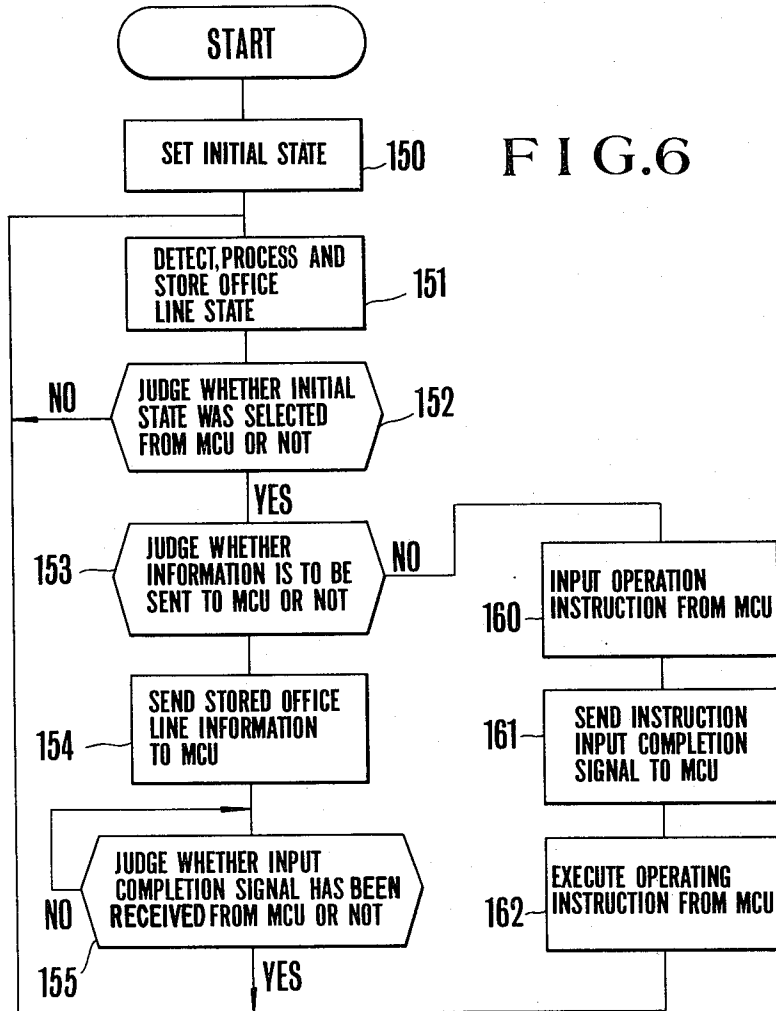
FIG.6

START

SET INITIAL STATE 150

DETECT, PROCESS AND STORE OFFICE LINE STATE 151

NO

JUDGE WHETHER INITIAL STATE WAS SELECTED FROM MCU OR NOT 152

YES

153 JUDGE WHETHER INFORMATION IS TO BE SENT TO MCU OR NOT

NO

160 INPUT OPERATION INSTRUCTION FROM MCU

154 SEND STORED OFFICE LINE INFORMATION TO MCU

161 SEND INSTRUCTION INPUT COMPLETION SIGNAL TO MCU

JUDGE WHETHER INPUT COMPLETION SIGNAL HAS BEEN RECEIVED FROM MCU OR NOT

NO

155

YES

162 EXECUTE OPERATING INSTRUCTION FROM MCU